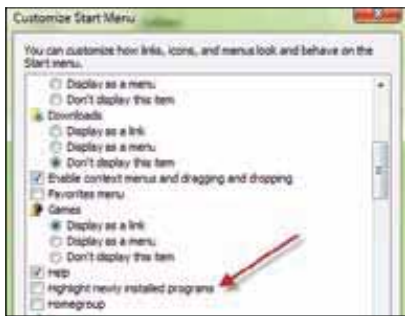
Customize Start Menu

You can customize how links, icons, and menus look and behave on the Start menu.

Display as a menu
Don't display this item
Downloads
Display as a link
Display as a menu
Don't display this item
Enable context menus and dragging and dropping
Favorites menu
Games
Display as a link
Display as a menu
Don't display this item
Help
Highlight newly installed programs
Homegroup